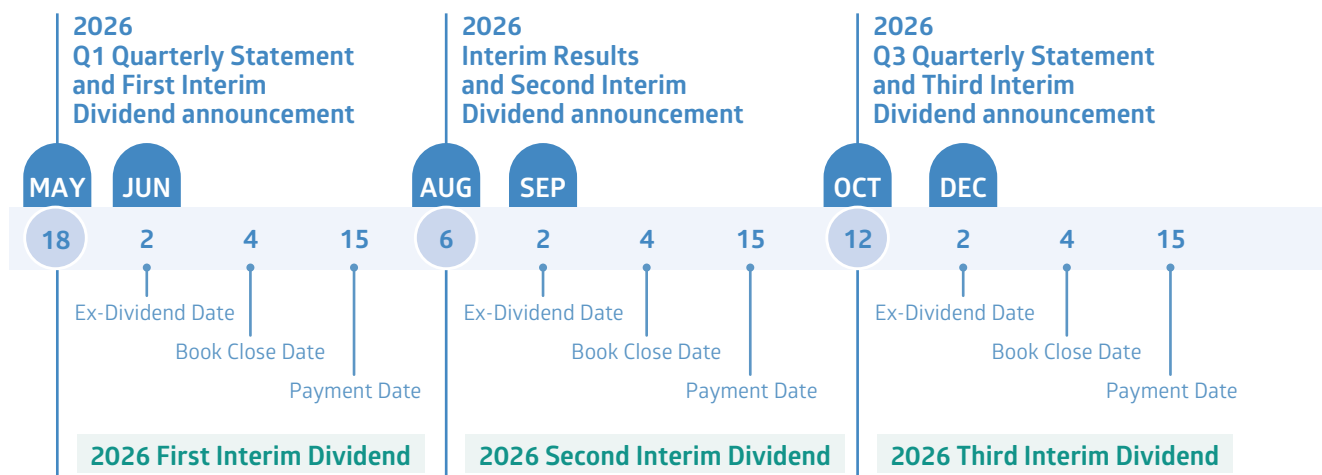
2026
Q1 Quarterly Statement and First Interim Dividend announcement

2026
Interim Results and Second Interim Dividend announcement

2026
Q3 Quarterly Statement and Third Interim Dividend announcement

MAY JUN AUG SEP OCT DEC

18 2 4 15 6 2 4 15 12 2 4 15

Ex-Dividend Date
Book Close Date
Payment Date

Ex-Dividend Date
Book Close Date
Payment Date

Ex-Dividend Date
Book Close Date
Payment Date

2026 First Interim Dividend

2026 Second Interim Dividend

2026 Third Interim Dividend